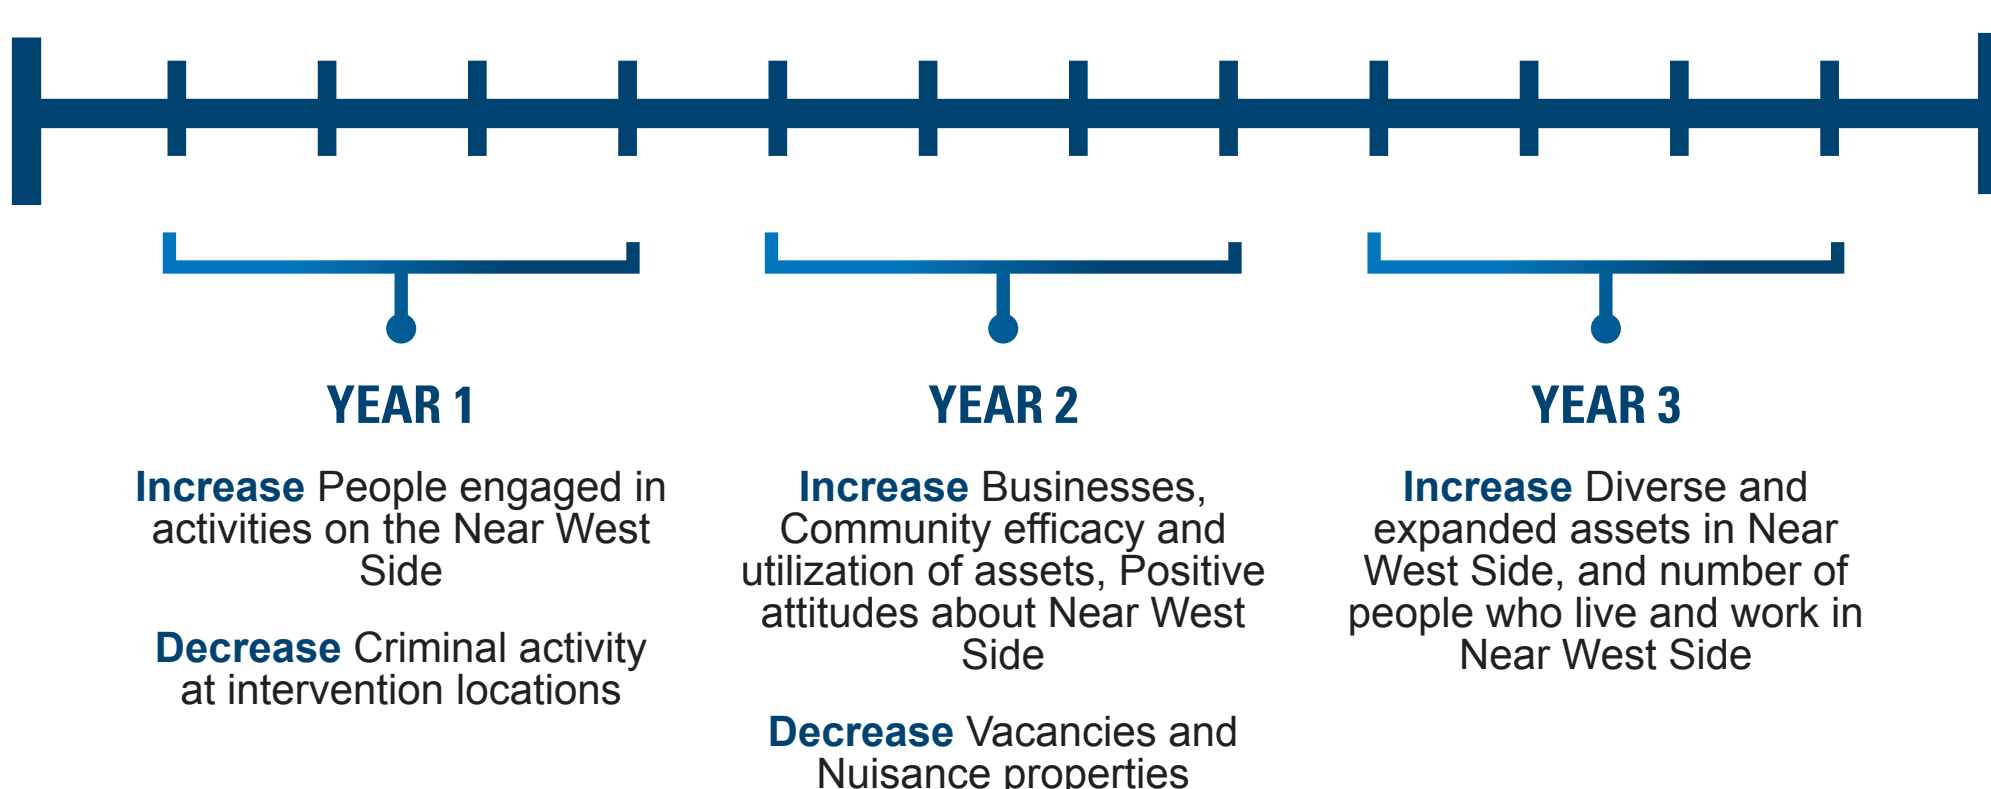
YEAR 1

Increase People engaged in activities on the Near West Side

Decrease Criminal activity at intervention locations

YEAR 2

Increase Businesses, Community efficacy and utilization of assets, Positive attitudes about Near West Side

Decrease Vacancies and Nuisance properties

YEAR 3

Increase Diverse and expanded assets in Near West Side, and number of people who live and work in Near West Side